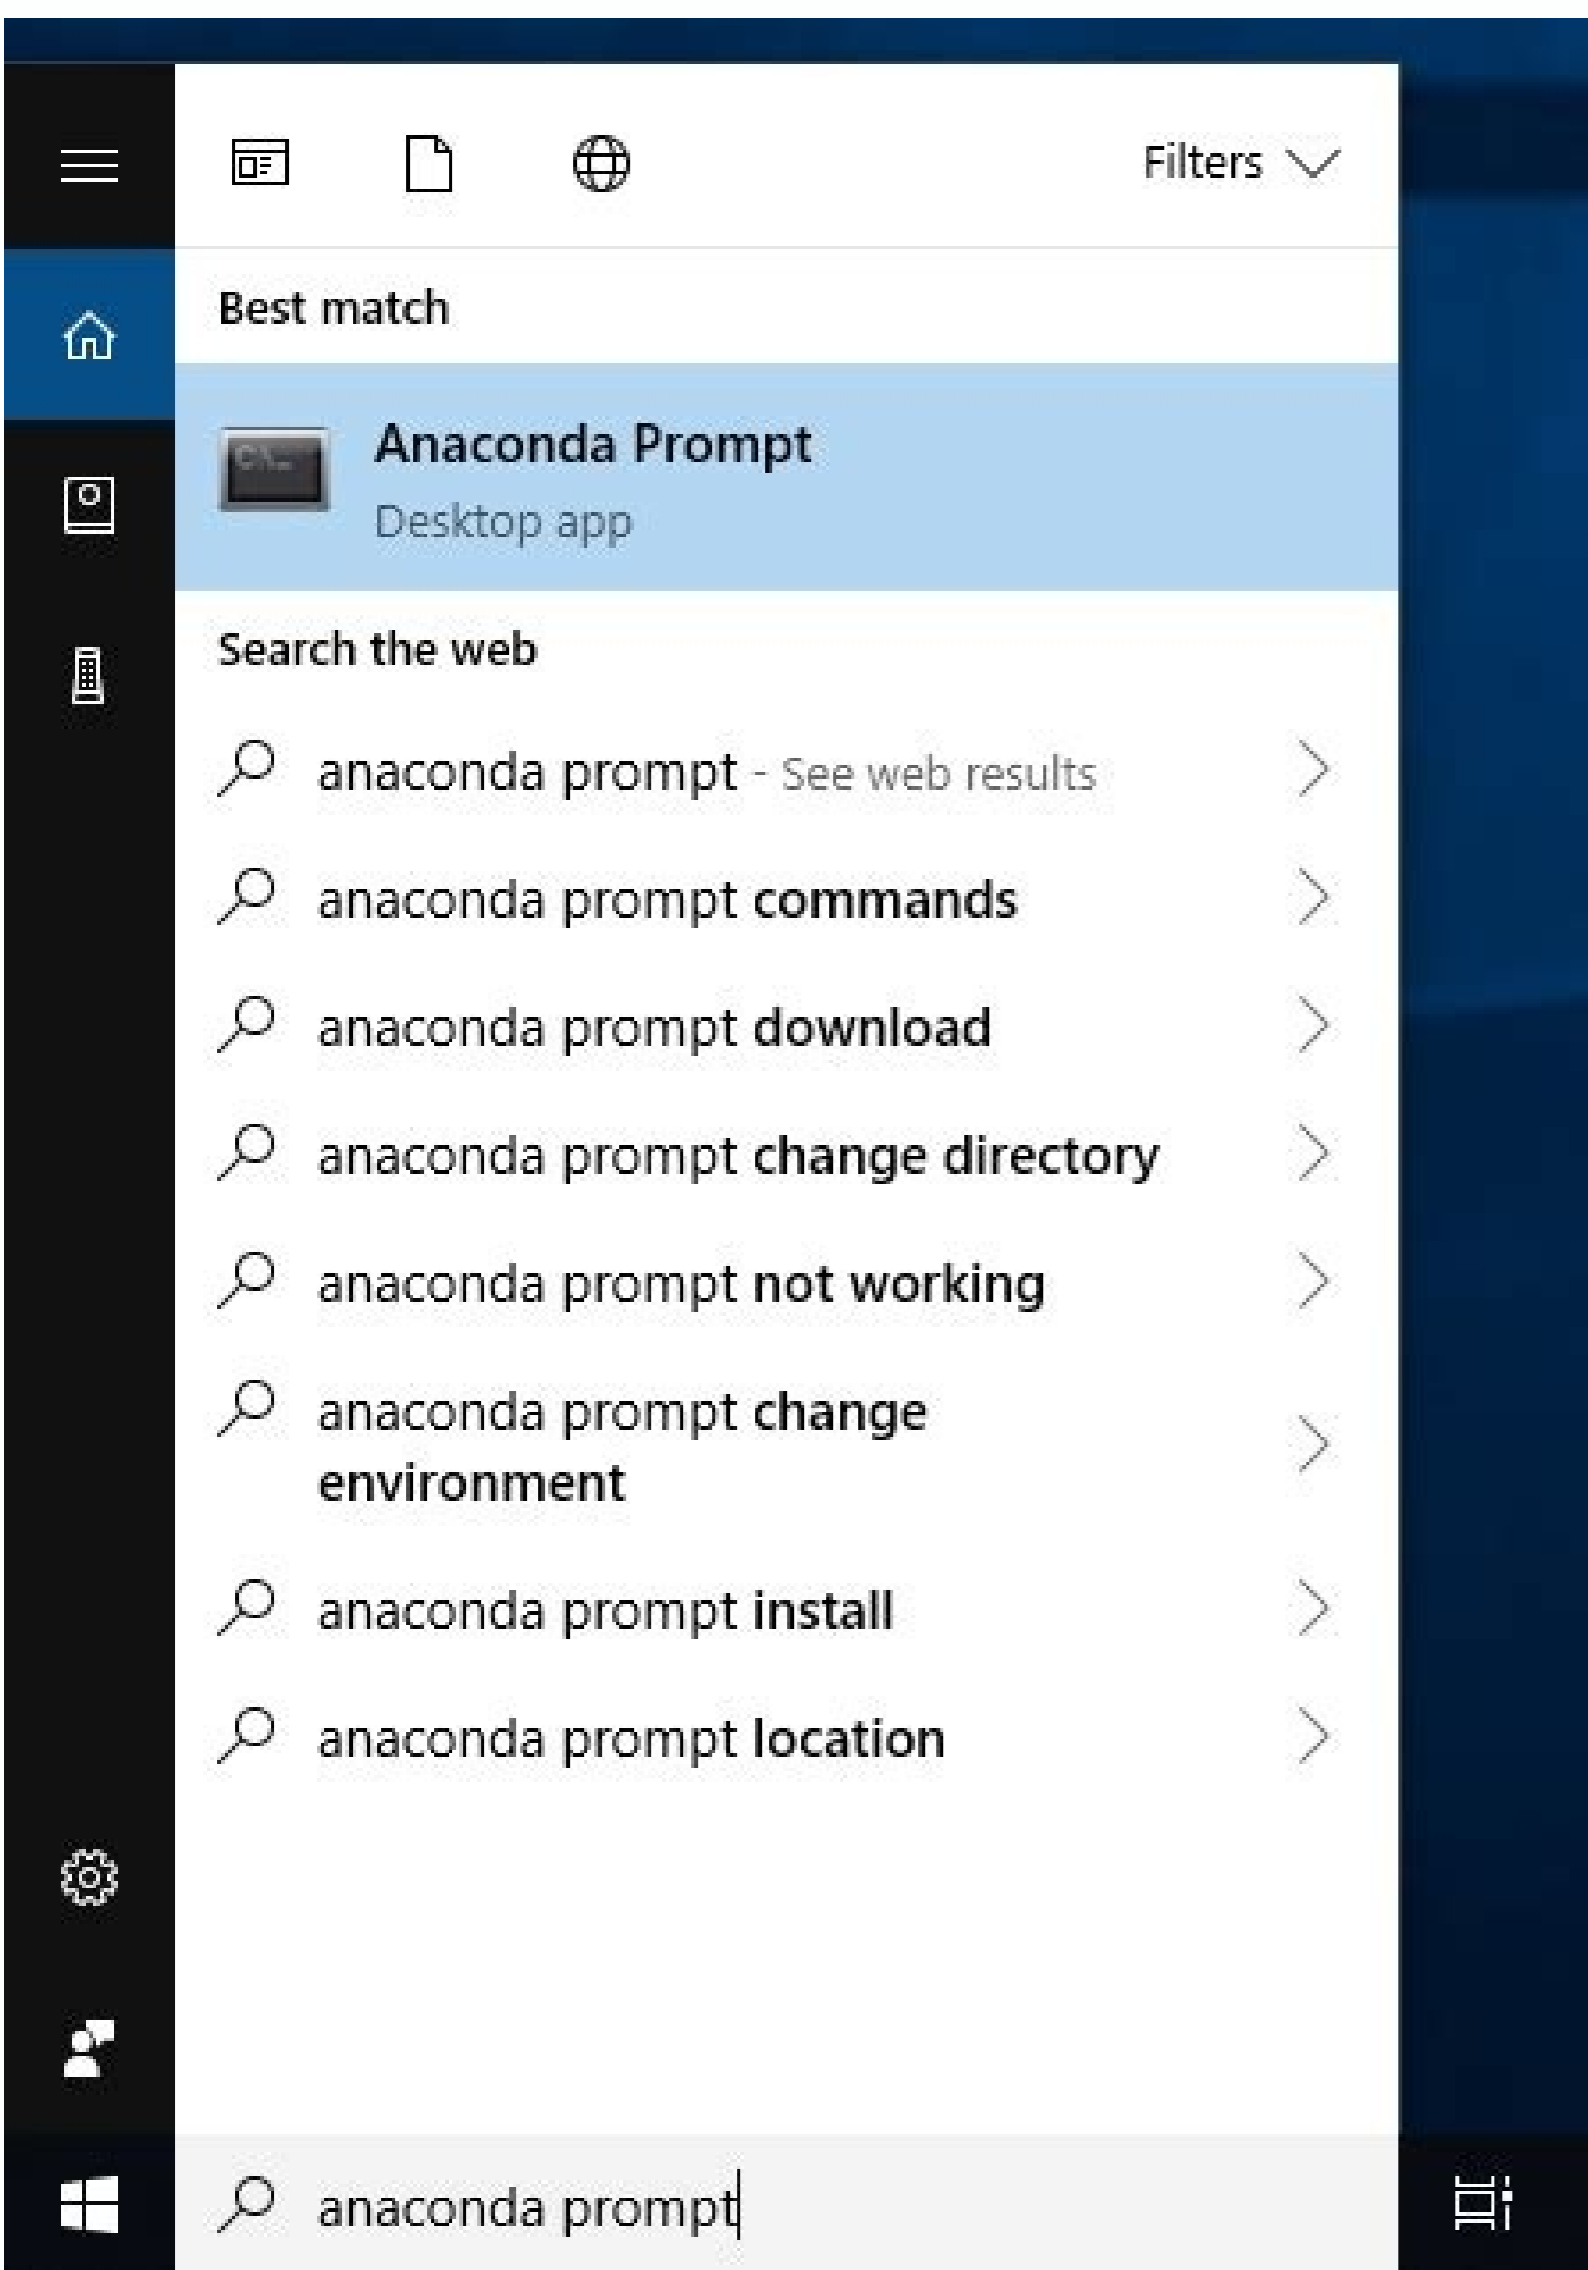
Filters

Best match

Anaconda Prompt
Desktop app

Search the web

anaconda prompt - See web results

anaconda prompt commands

anaconda prompt download

anaconda prompt change directory

anaconda prompt not working

anaconda prompt change environment

anaconda prompt install

anaconda prompt location

anaconda prompt